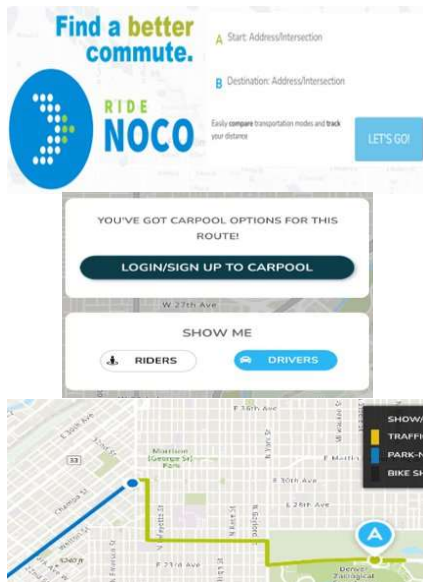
Find a better commute.

RIDE NOCO

A Start: Address/Intersection

B Destination: Address/Intersection

Easily compare transportation modes and track your distance

LET'S GO!

YOU'VE GOT CARPOOL OPTIONS FOR THIS ROUTE!

LOGIN/SIGN UP TO CARPOOL

W 27th Ave

SHOW ME

RIDERS

DRIVERS

E 36th Ave

E 35th Ave

Morrison (George Sr.) Park

E Martin

E 30th Ave

E 26th Ave

E 27th Ave

33

Chaffee St

Denver Zoological

SHOW/

TRAFFI

PARK-N

BIKE SH

A